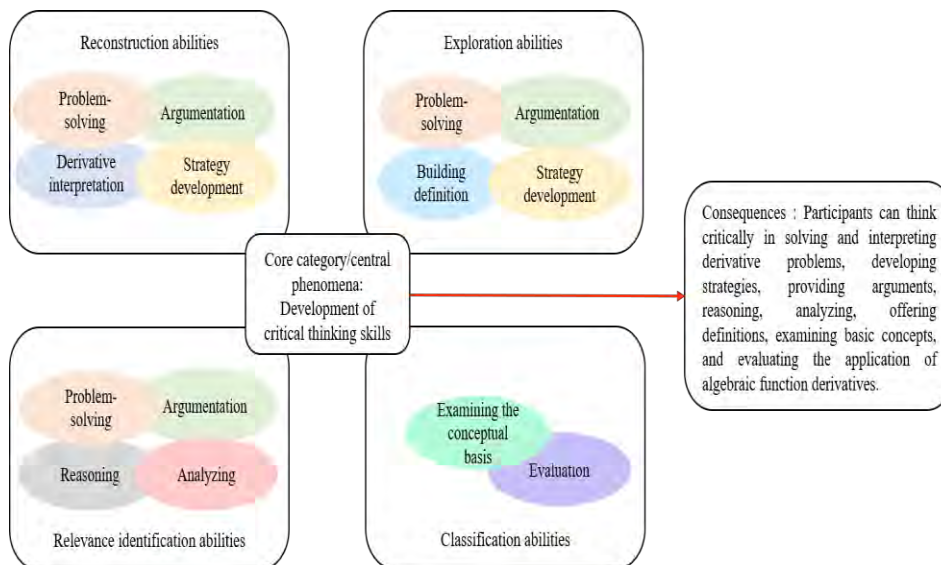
Reconstruction abilities

Problem-solving

Argumentation

Derivative interpretation

Strategy development

Exploration abilities

Problem-solving

Argumentation

Building definition

Strategy development

Core category/central phenomena: Development of critical thinking skills

Consequences : Participants can think critically in solving and interpreting derivative problems, developing strategies, providing arguments, reasoning, analyzing, offering definitions, examining basic concepts, and evaluating the application of algebraic function derivatives.

Problem-solving

Argumentation

Reasoning

Analyzing

Relevance identification abilities

Examining the conceptual basis

Evaluation

Classification abilities